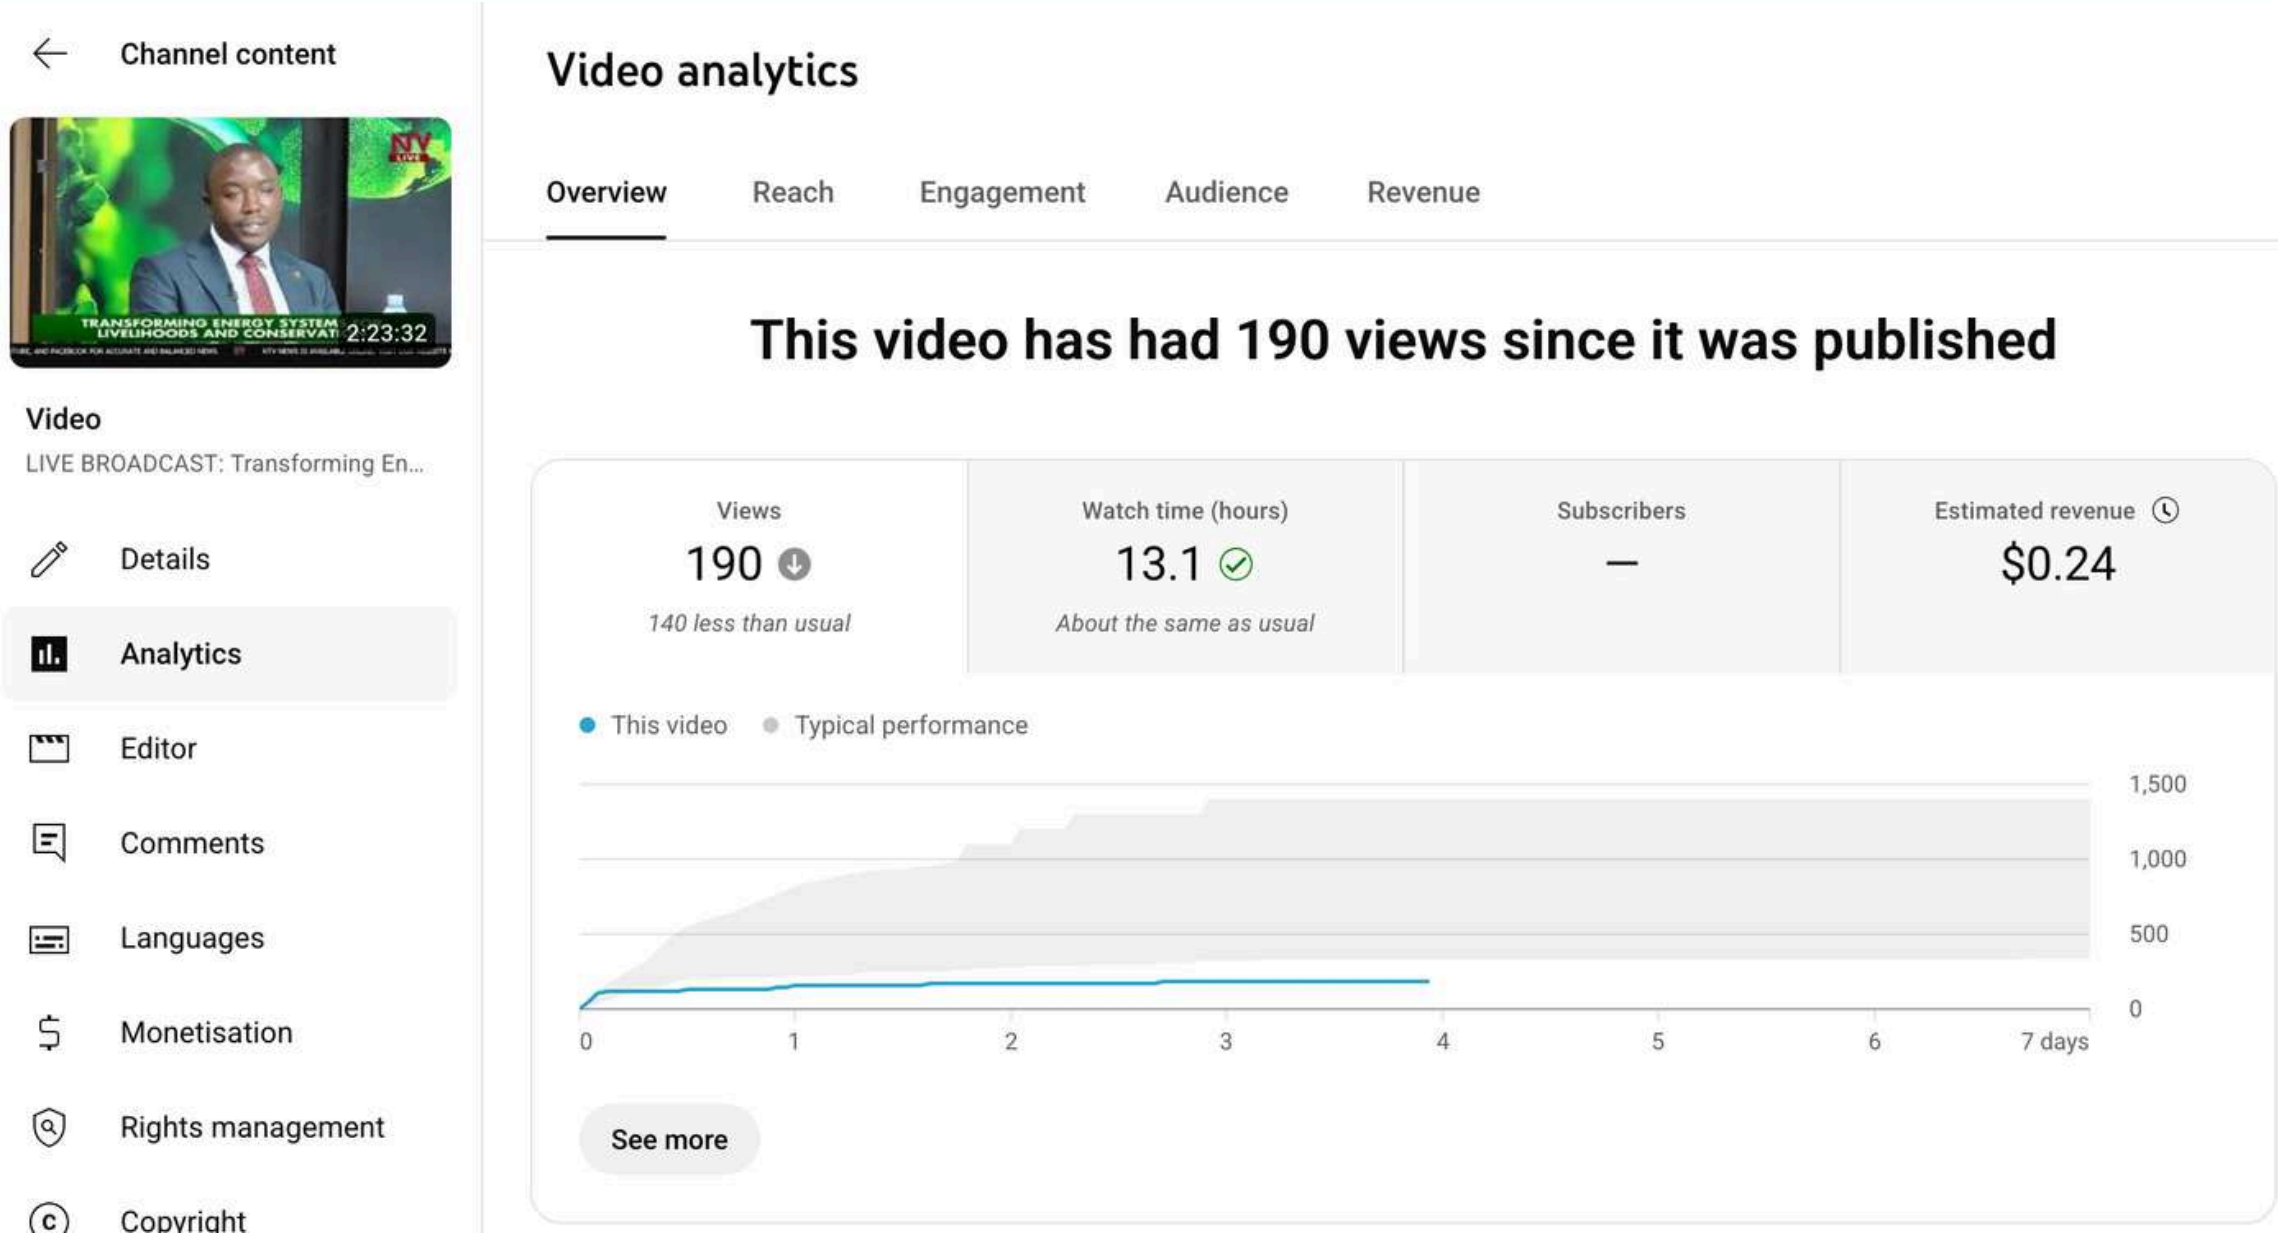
Channel content

NTV LIVE

TRANSFORMING ENERGY SYSTEM LIVELIHOODS AND CONSERVATI

2:23:32

Video

LIVE BROADCAST: Transforming En...

Details

Analytics

Editor

Comments

Languages

Monetisation

Rights management

Copyright

Video analytics

Overview

Reach

Engagement

Audience

Revenue

This video has had 190 views since it was published

| Views | Watch time (hours) | Subscribers | Estimated revenue |
|---|---|---|---|
| 190 | 13.1 | — | $0.24 |
| 140 less than usual | About the same as usual | | |

This video

Typical performance

1,500
1,000
500
0

0 1 2 3 4 5 6 7 days

See more